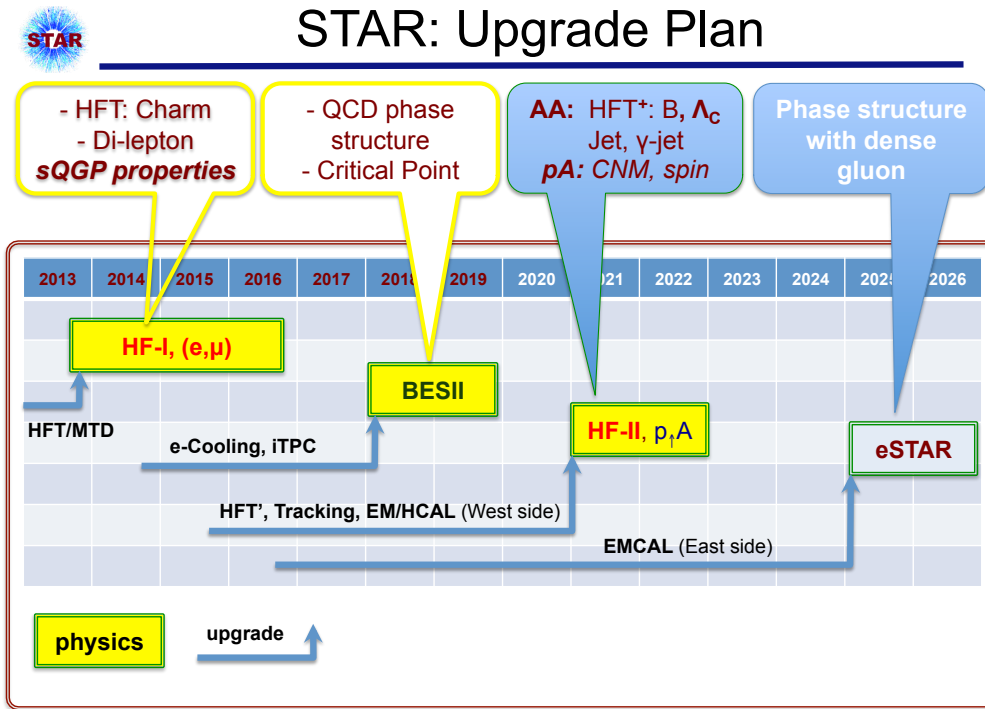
STAR

STAR: Upgrade Plan

- HFT: Charm
- Di-lepton
*sQGP properties*

- QCD phase structure
- Critical Point

AA: HFT$^+$: B, $\Lambda_C$
Jet, γ-jet
*pA: CNM, spin*

Phase structure with dense gluon

| 2013 | 2014 | 2015 | 2016 | 2017 | 2018 | 2019 | 2020 | 2021 | 2022 | 2023 | 2024 | 2025 | 2026 |
|---|---|---|---|---|---|---|---|---|---|---|---|---|---|

HF-I, (e,μ)

BESII

HFT/MTD

e-Cooling, iTPC

HF-II, $p_{\uparrow}A$

eSTAR

HFT', Tracking, EM/HCAL (West side)

EMCAL (East side)

physics

upgrade